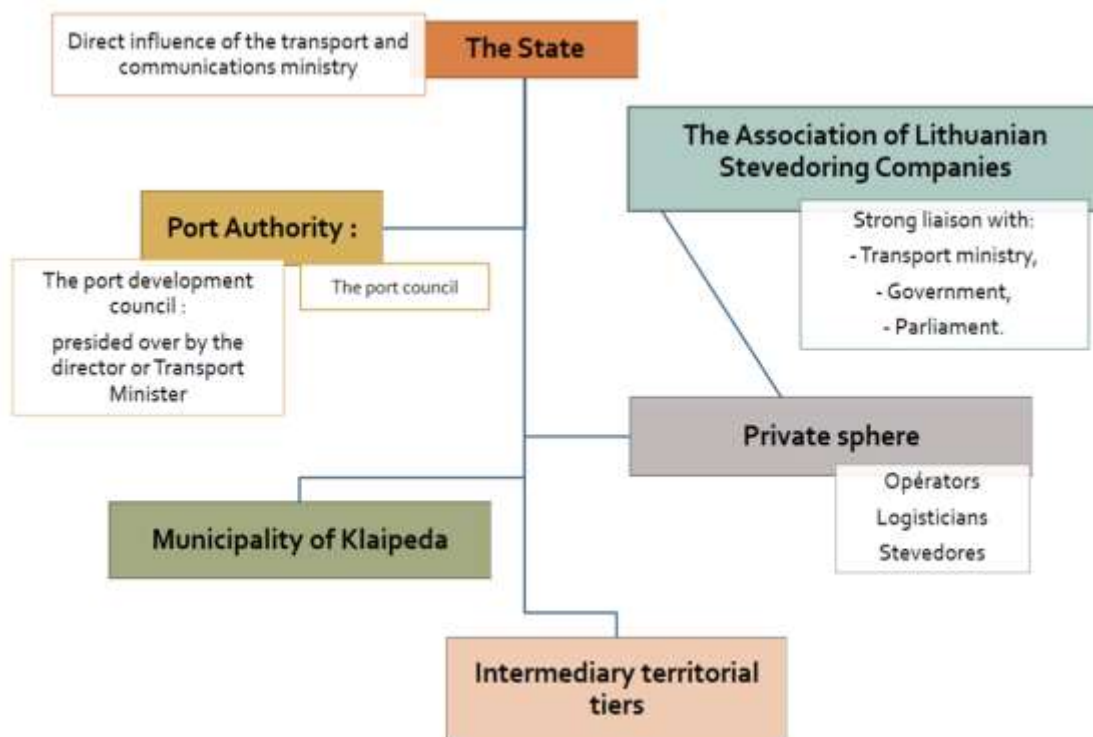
Direct influence of the transport and communications ministry

The State

The Association of Lithuanian Stevedoring Companies

Strong liaison with:
- Transport ministry,
- Government,
- Parliament.

Port Authority :

The port development council :
presided over by the director or Transport Minister

The port council

Private sphere

Opérators
Logisticians
Stevedores

Municipality of Klaipeda

Intermediary territorial tiers